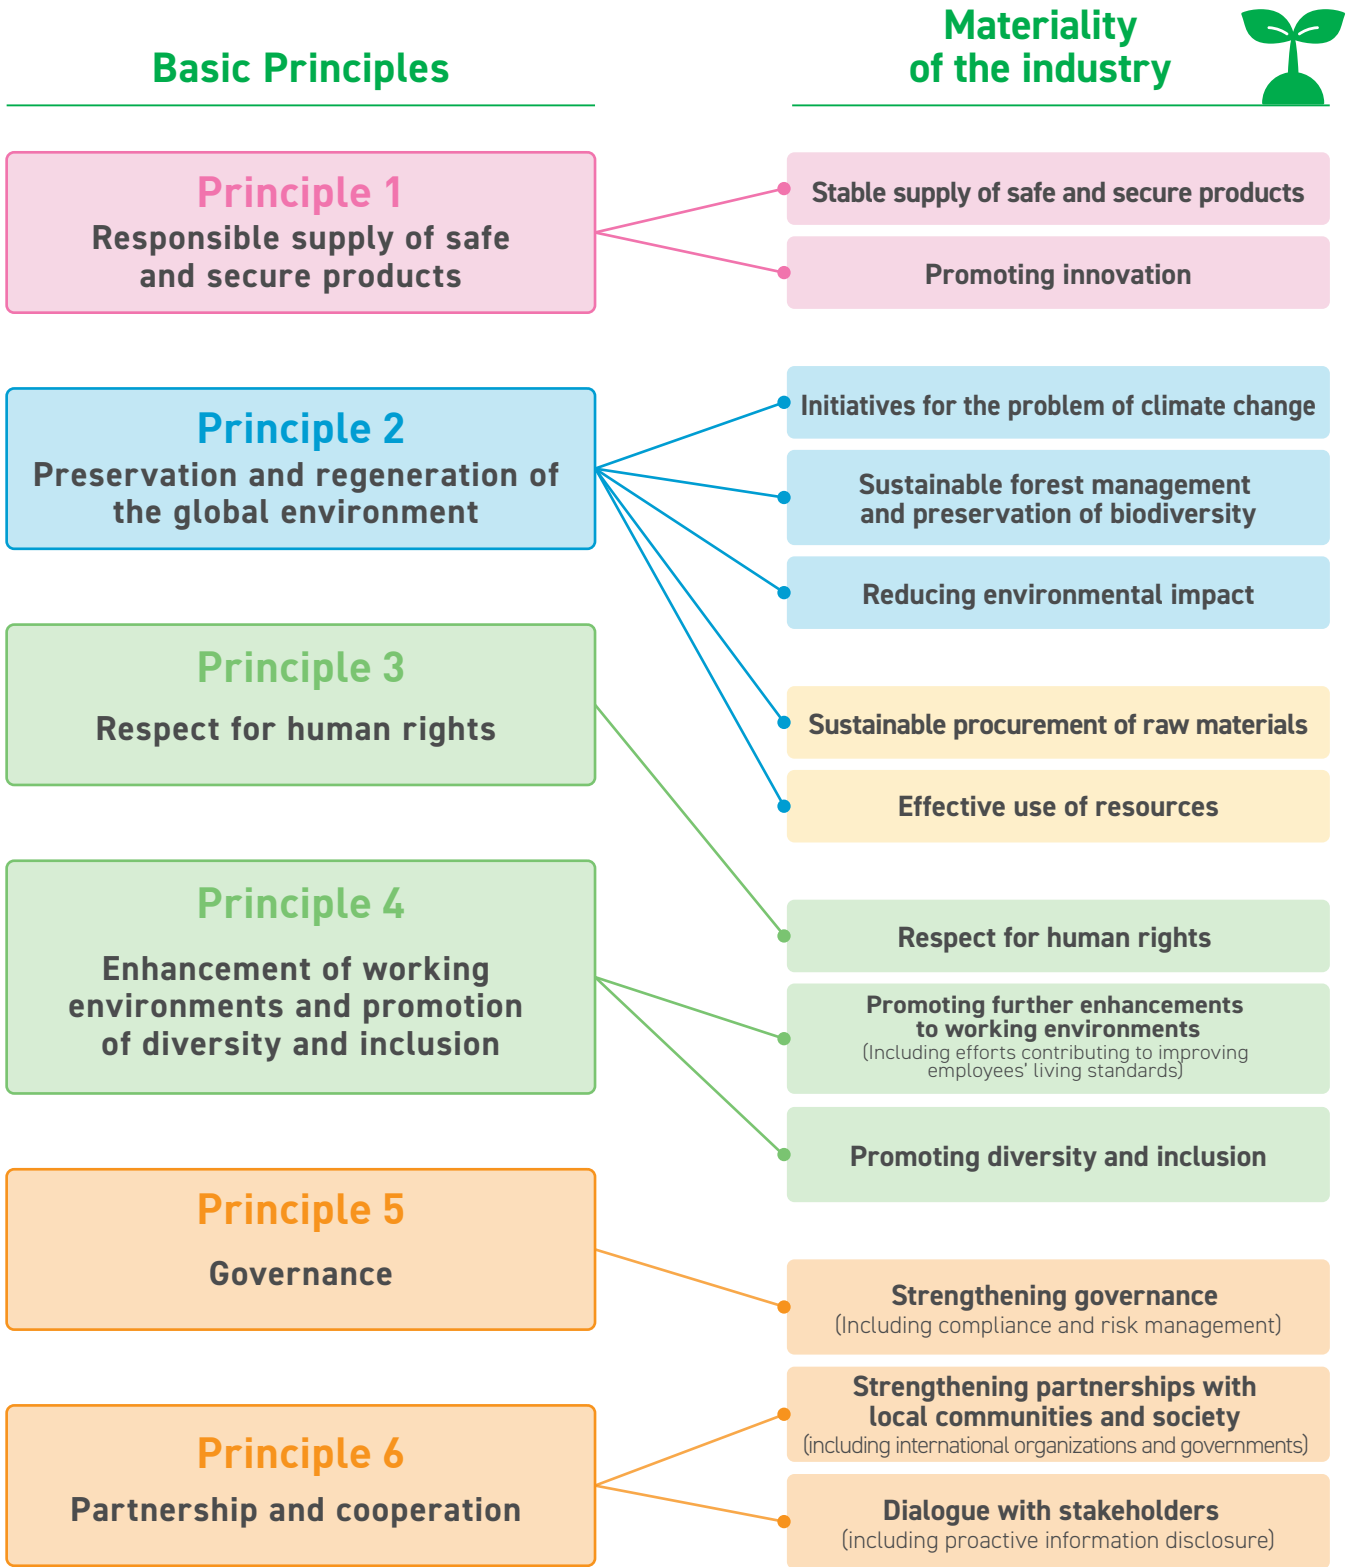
Basic Principles

Materiality of the industry

Principle 1
Responsible supply of safe and secure products

Principle 2
Preservation and regeneration of the global environment

Principle 3
Respect for human rights

Principle 4
Enhancement of working environments and promotion of diversity and inclusion

Principle 5
Governance

Principle 6
Partnership and cooperation

Stable supply of safe and secure products

Promoting innovation

Initiatives for the problem of climate change

Sustainable forest management and preservation of biodiversity

Reducing environmental impact

Sustainable procurement of raw materials

Effective use of resources

Respect for human rights

Promoting further enhancements to working environments
(Including efforts contributing to improving employees' living standards)

Promoting diversity and inclusion

Strengthening governance
(Including compliance and risk management)

Strengthening partnerships with local communities and society
(including international organizations and governments)

Dialogue with stakeholders
(including proactive information disclosure)